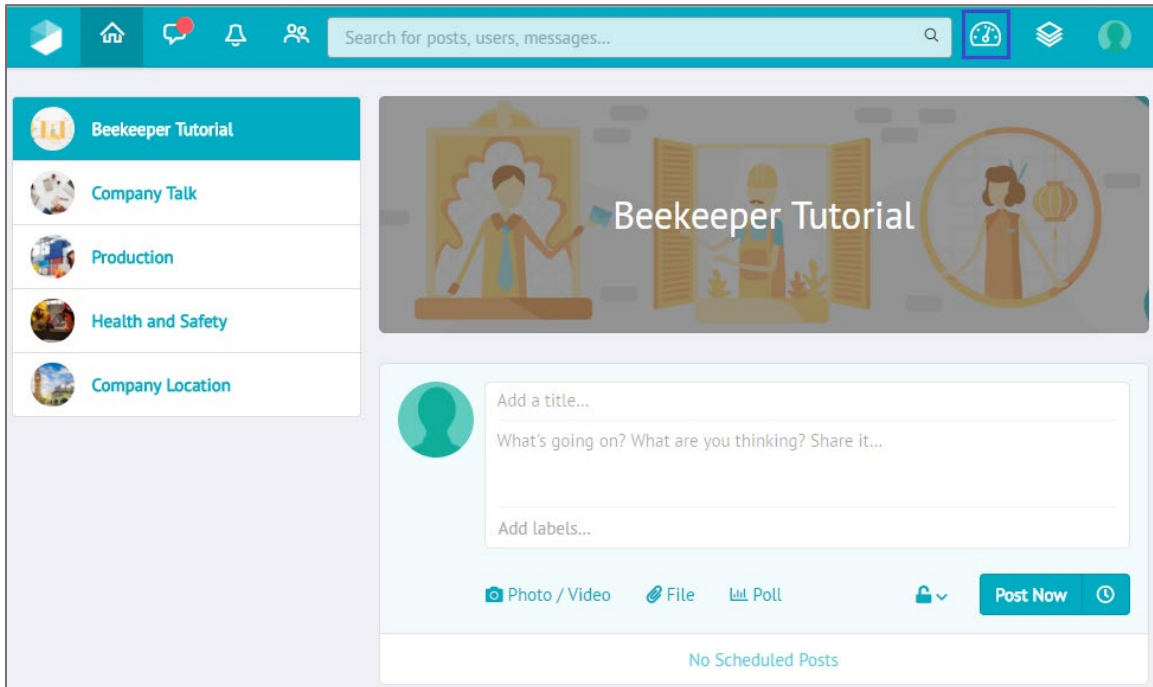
Search for posts, users, messages...

Beekeeper Tutorial
Company Talk
Production
Health and Safety
Company Location

Beekeeper Tutorial

Add a title...
What's going on? What are you thinking? Share it...
Add labels...

Photo / Video
File
Poll
Post Now

No Scheduled Posts